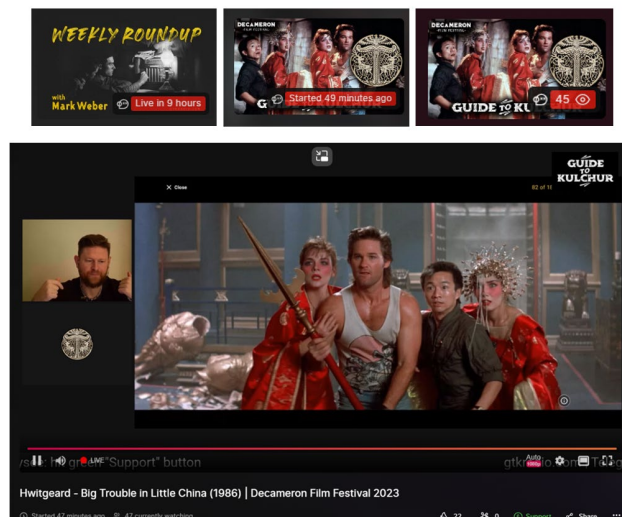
WEEKLY ROUNDUP
with Mark Weber
Live in 9 hours

DECAMERON FILM FESTIVAL
GU
Started 49 minutes ago

DECAMERON FILM FESTIVAL
GUIDE TO KULCHUR
45

GUIDE TO KULCHUR

× Close
82 of 1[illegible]

LIVE
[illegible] green "Support" button
Auto
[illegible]

Hwitgeard - Big Trouble in Little China (1986) | Decameron Film Festival 2023

Started 47 minutes ago 47 currently watching 22 0 Support Share